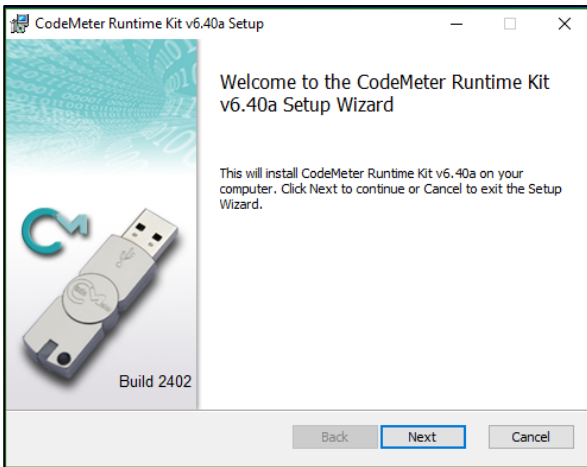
CodeMeter Runtime Kit v6.40a Setup

Welcome to the CodeMeter Runtime Kit v6.40a Setup Wizard

This will install CodeMeter Runtime Kit v6.40a on your computer. Click Next to continue or Cancel to exit the Setup Wizard.

Build 2402

Back

Next

Cancel